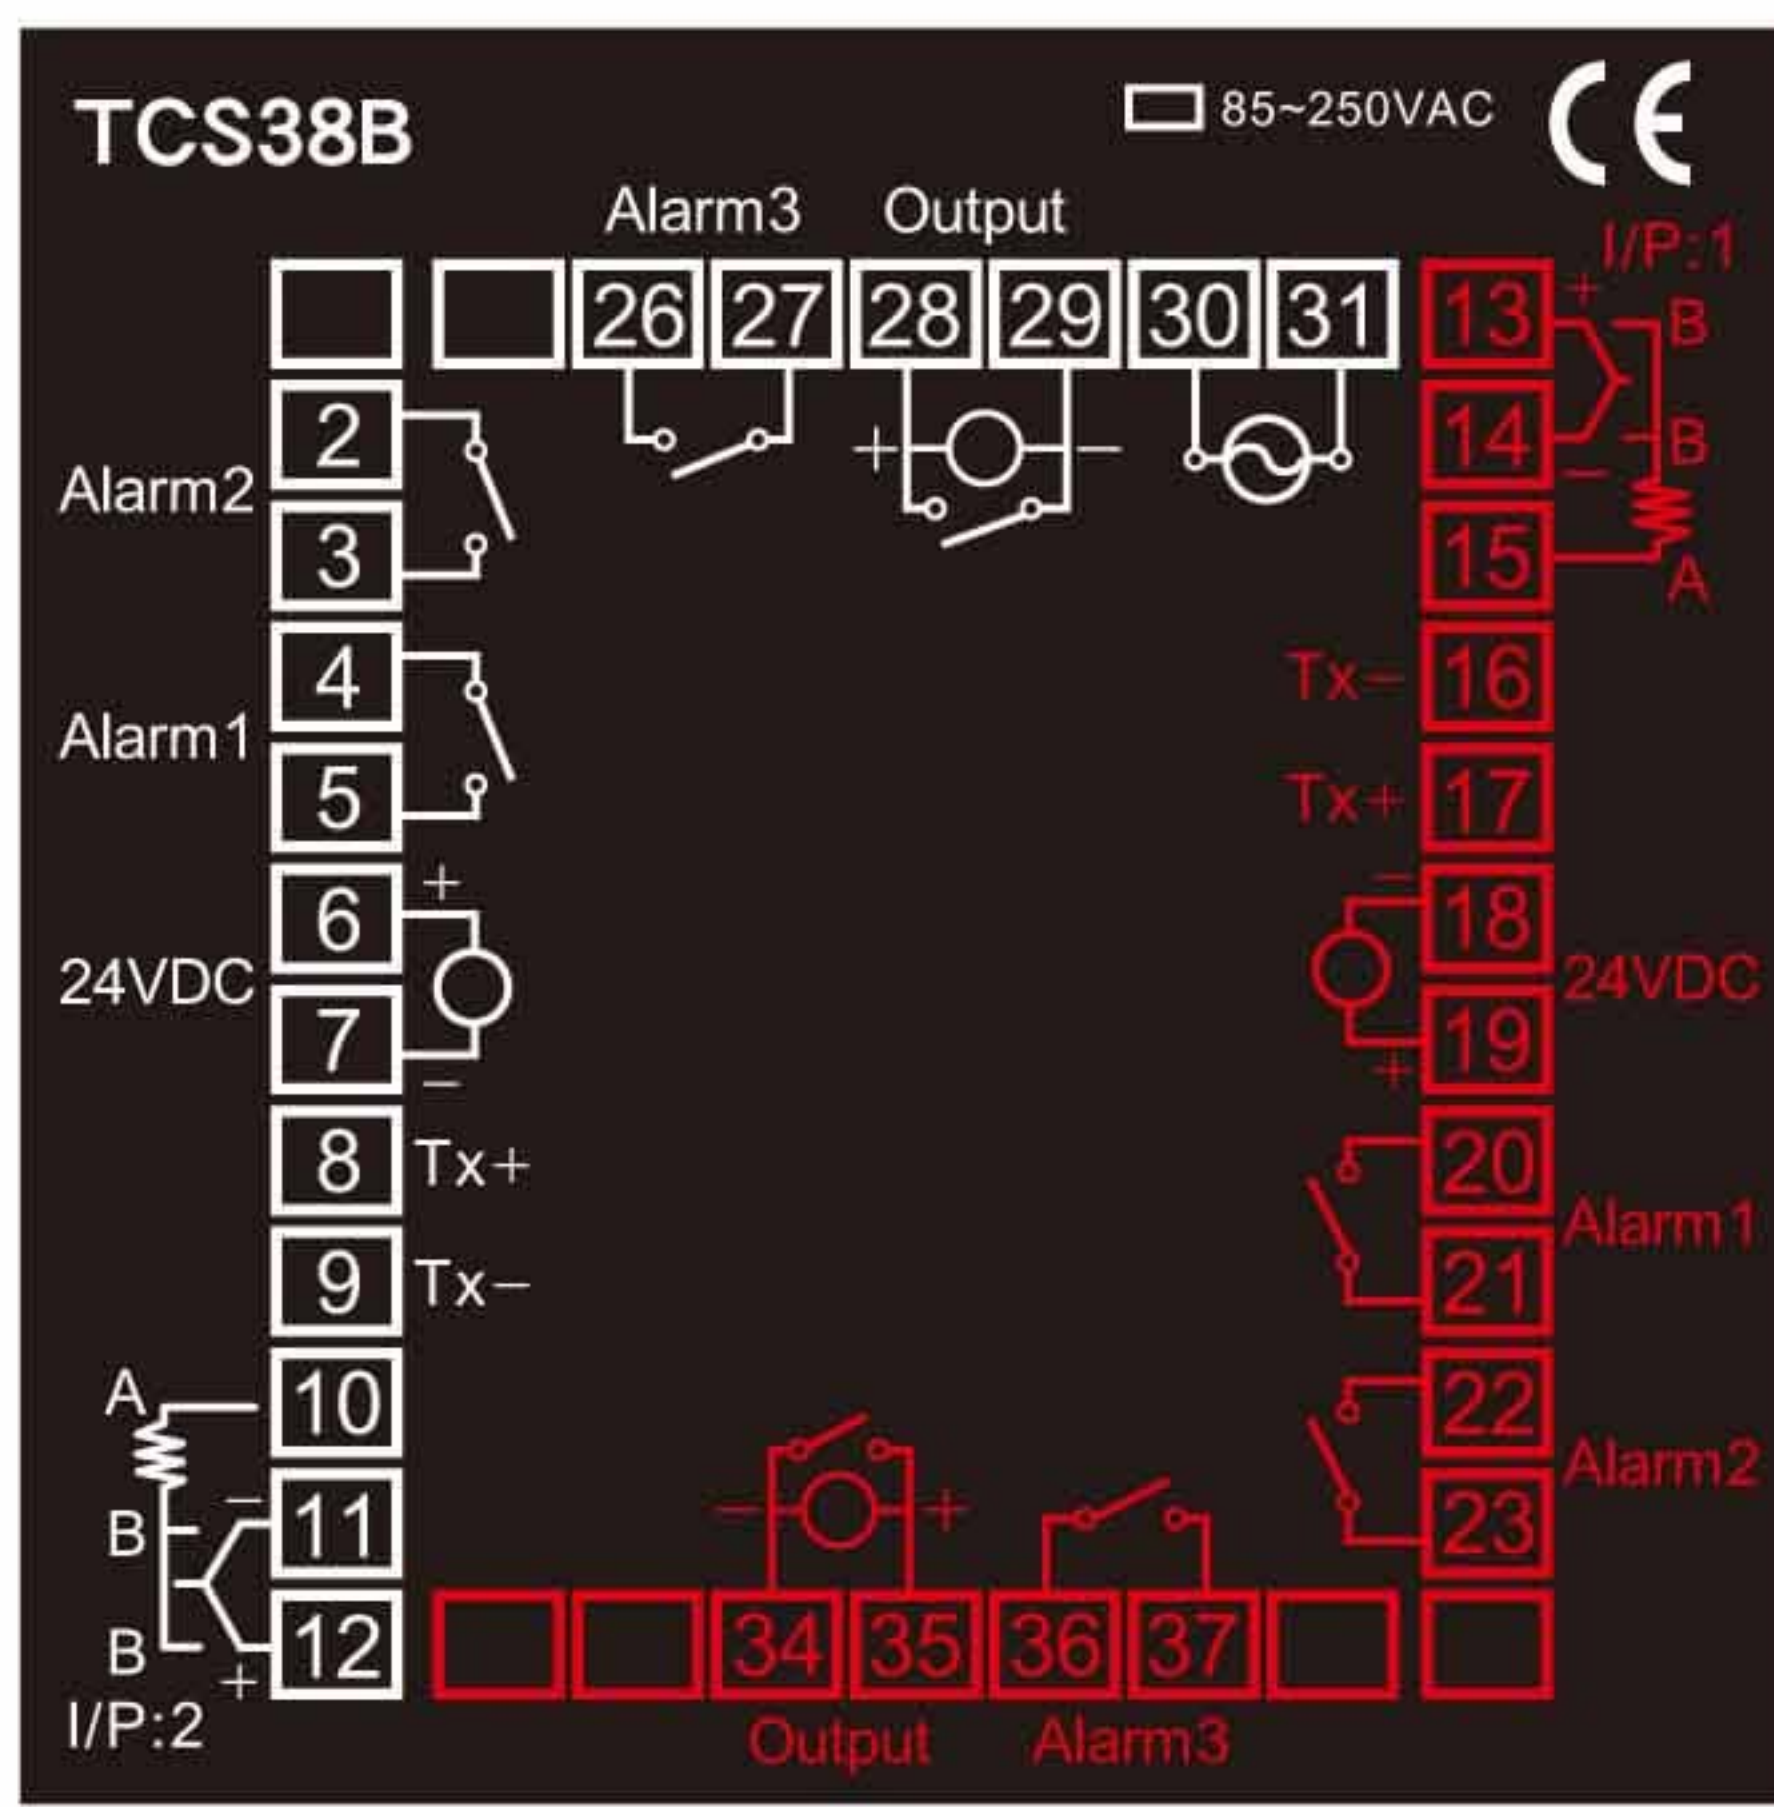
TCS38B

85~250VAC

CE

Alarm3 Output

26 27 28 29 30 31

I/P:1

13 + B

14 − B

15 A

Tx− 16

Tx+ 17

18 −

24VDC

19 +

20

Alarm1

21

22

Alarm2

23

Alarm2

2

3

Alarm1

4

5

+

6

24VDC

7

−

8 Tx+

9 Tx−

A 10

B − 11

B + 12

I/P:2

34 35 36 37

Output Alarm3